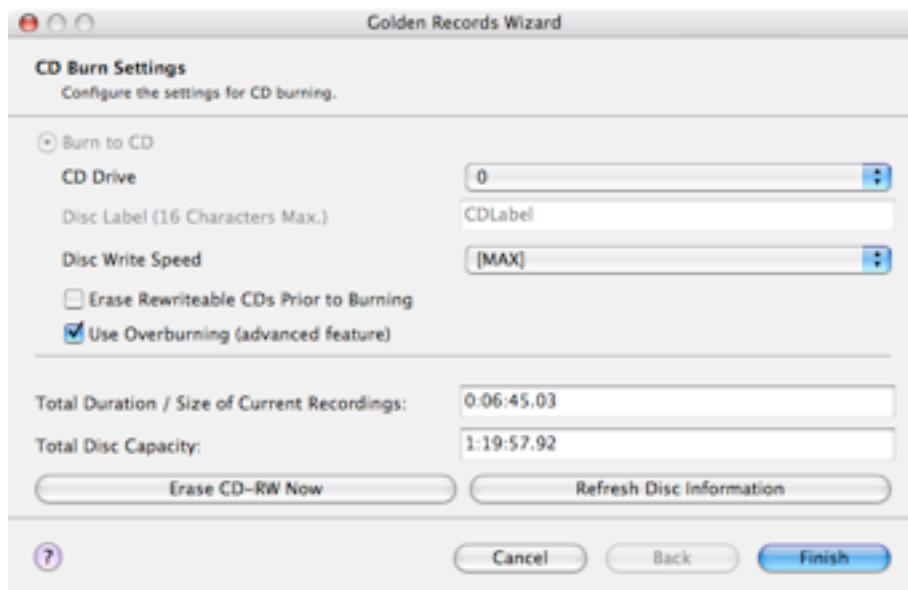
Golden Records Wizard

CD Burn Settings
Configure the settings for CD burning.

Burn to CD

CD Drive
0

Disc Label (16 Characters Max.)
CDLabel

Disc Write Speed
[MAX]

Erase Rewriteable CDs Prior to Burning

Use Overburning (advanced feature)

Total Duration / Size of Current Recordings:
0:06:45.03

Total Disc Capacity:
1:19:57.92

Erase CD-RW Now

Refresh Disc Information

?

Cancel

Back

Finish